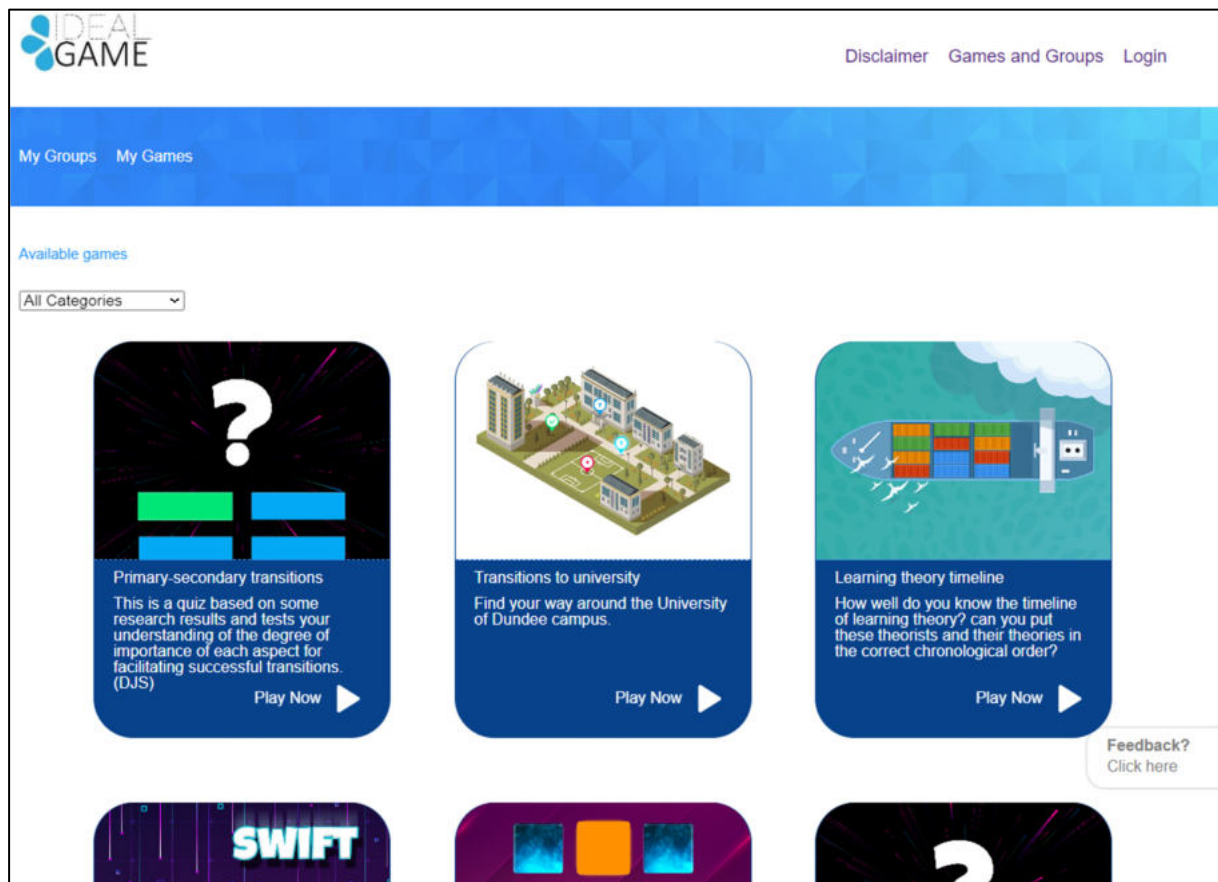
IDEAL GAME

Disclaimer Games and Groups Login

My Groups My Games

Available games

All Categories

?

Primary-secondary transitions

This is a quiz based on some research results and tests your understanding of the degree of importance of each aspect for facilitating successful transitions. (DJS)

Play Now

Transitions to university

Find your way around the University of Dundee campus.

Play Now

Learning theory timeline

How well do you know the timeline of learning theory? can you put these theorists and their theories in the correct chronological order?

Play Now

Feedback?
Click here

SWIFT

?